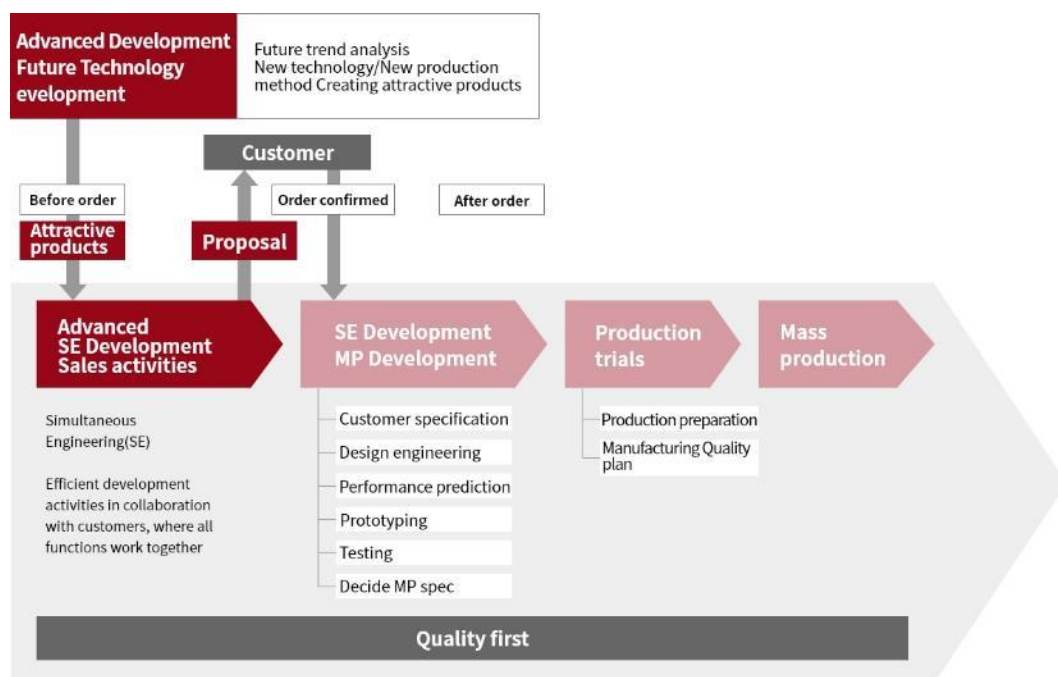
Advanced Development Future Technology evelopment

Future trend analysis
New technology/New production method Creating attractive products

Customer

Before order

Attractive products

Proposal

Order confirmed

After order

Advanced SE Development Sales activities

SE Development MP Development

Production trials

Mass production

Simultaneous Engineering(SE)

Efficient development activities in collaboration with customers, where all functions work together

Customer specification
Design engineering
Performance prediction
Prototyping
Testing
Decide MP spec

Production preparation
Manufacturing Quality plan

Quality first